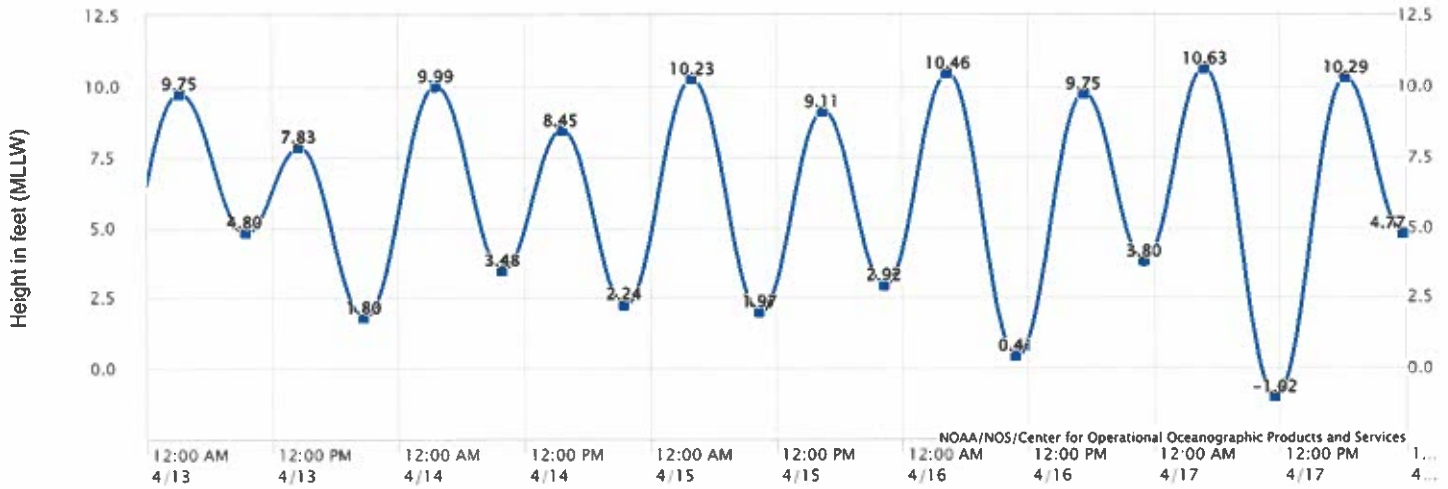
Height in feet (MLLW)

12.5
10.0
7.5
5.0
2.5
0.0

9.75
4.80
7.83
1.80
9.99
3.48
8.45
2.24
10.23
1.97
9.11
2.92
10.46
0.41
9.75
3.80
10.63
-1.02
10.29
4.77

12.5
10.0
7.5
5.0
2.5
0.0

NOAA/NOS/Center for Operational Oceanographic Products and Services

12:00 AM 4/13
12:00 PM 4/13
12:00 AM 4/14
12:00 PM 4/14
12:00 AM 4/15
12:00 PM 4/15
12:00 AM 4/16
12:00 PM 4/16
12:00 AM 4/17
12:00 PM 4/17
1... 4...